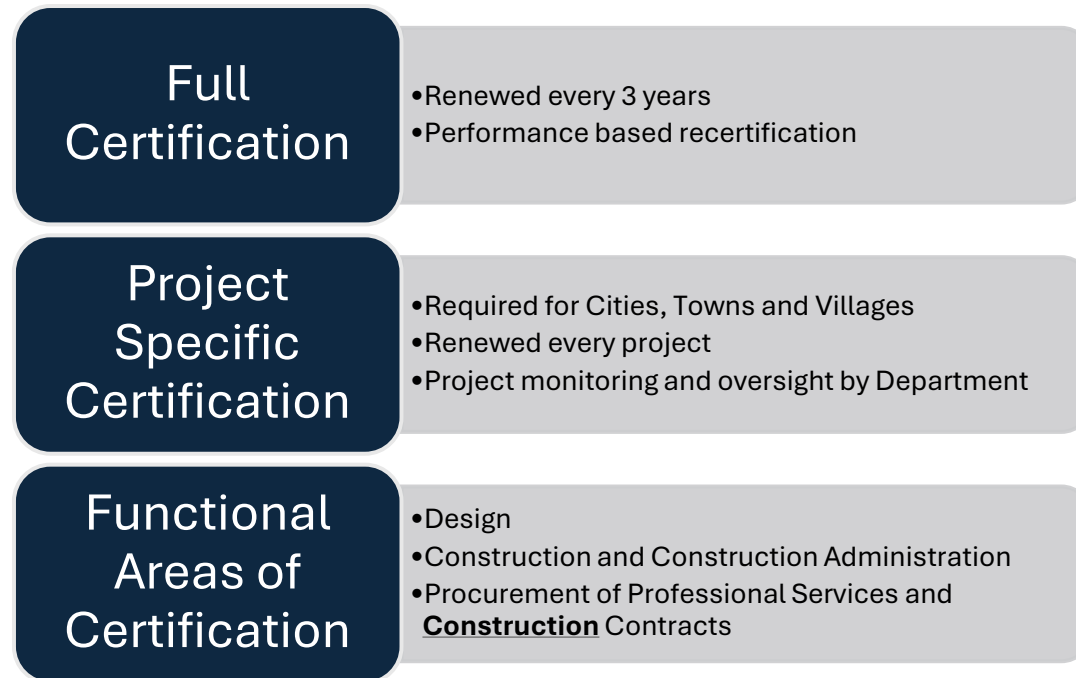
Full Certification

•Renewed every 3 years
•Performance based recertification

Project Specific Certification

•Required for Cities, Towns and Villages
•Renewed every project
•Project monitoring and oversight by Department

Functional Areas of Certification

•Design
•Construction and Construction Administration
•Procurement of Professional Services and Construction Contracts